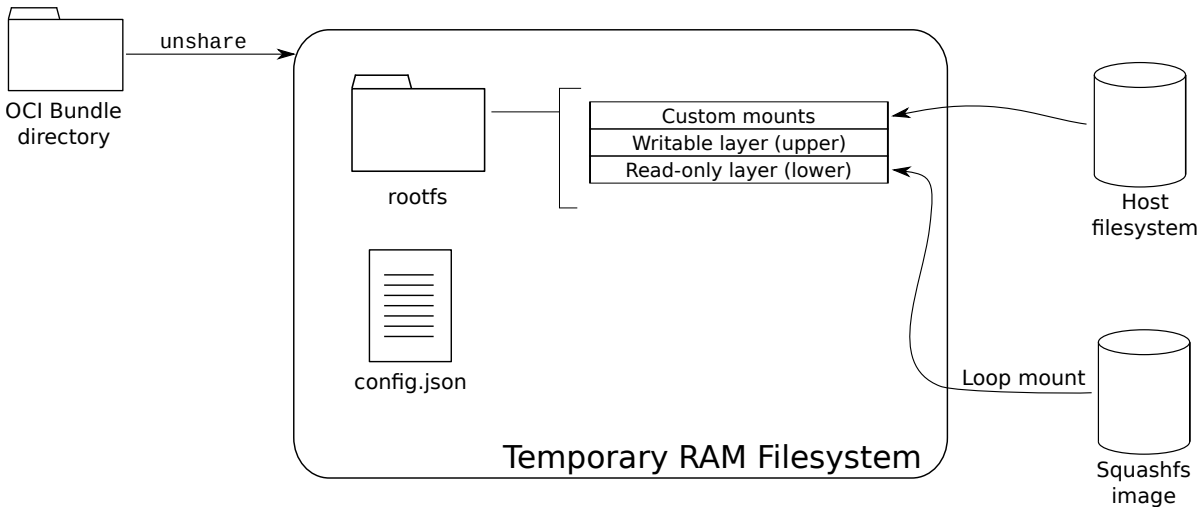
unshare

OCI Bundle directory

rootfs

| Custom mounts |
|---|
| Writable layer (upper) |
| Read-only layer (lower) |

Host filesystem

config.json

Loop mount

Squashfs image

Temporary RAM Filesystem